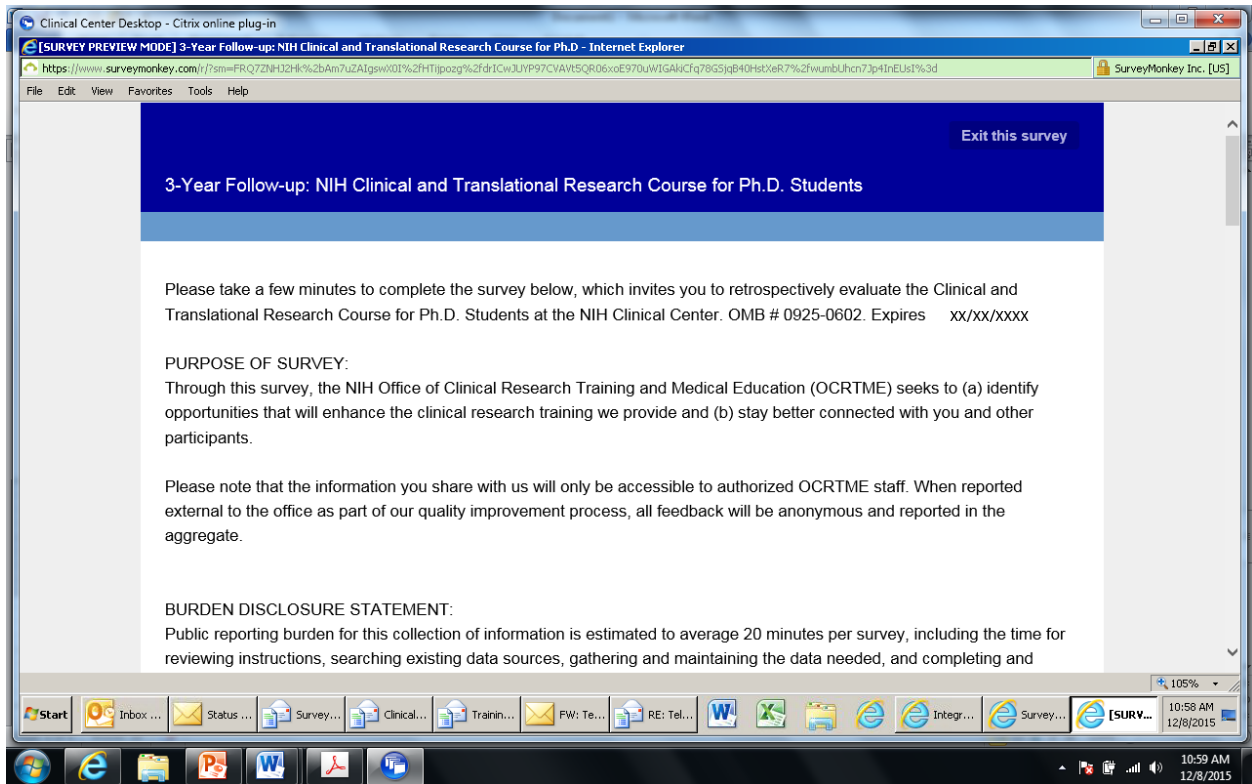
Clinical Center Desktop - Citrix online plug-in

[SURVEY PREVIEW MODE] 3-Year Follow-up: NIH Clinical and Translational Research Course for Ph.D - Internet Explorer

https://www.surveymonkey.com/r/?sm=FRQ7ZNHJ2Hk%2bAm7uZAIgswX0I%2fHTijpozg%2fdrICwJUYP97CVAVt5QR06xoE970uWIGAkiCfq78G5jqB40HstXeR7%2fwumbUhcn7Jp4InEUsI%3d

SurveyMonkey Inc. [US]

File Edit View Favorites Tools Help

Exit this survey

3-Year Follow-up: NIH Clinical and Translational Research Course for Ph.D. Students

Please take a few minutes to complete the survey below, which invites you to retrospectively evaluate the Clinical and Translational Research Course for Ph.D. Students at the NIH Clinical Center. OMB # 0925-0602. Expires xx/xx/xxxx

PURPOSE OF SURVEY:
Through this survey, the NIH Office of Clinical Research Training and Medical Education (OCRTME) seeks to (a) identify opportunities that will enhance the clinical research training we provide and (b) stay better connected with you and other participants.

Please note that the information you share with us will only be accessible to authorized OCRTME staff. When reported external to the office as part of our quality improvement process, all feedback will be anonymous and reported in the aggregate.

BURDEN DISCLOSURE STATEMENT:
Public reporting burden for this collection of information is estimated to average 20 minutes per survey, including the time for reviewing instructions, searching existing data sources, gathering and maintaining the data needed, and completing and

105%

Start Inbox ... Status ... Survey... Clinical... Trainin... FW: Te... RE: Tel... Integr... Survey... [SURV... 10:58 AM 12/8/2015

10:59 AM 12/8/2015